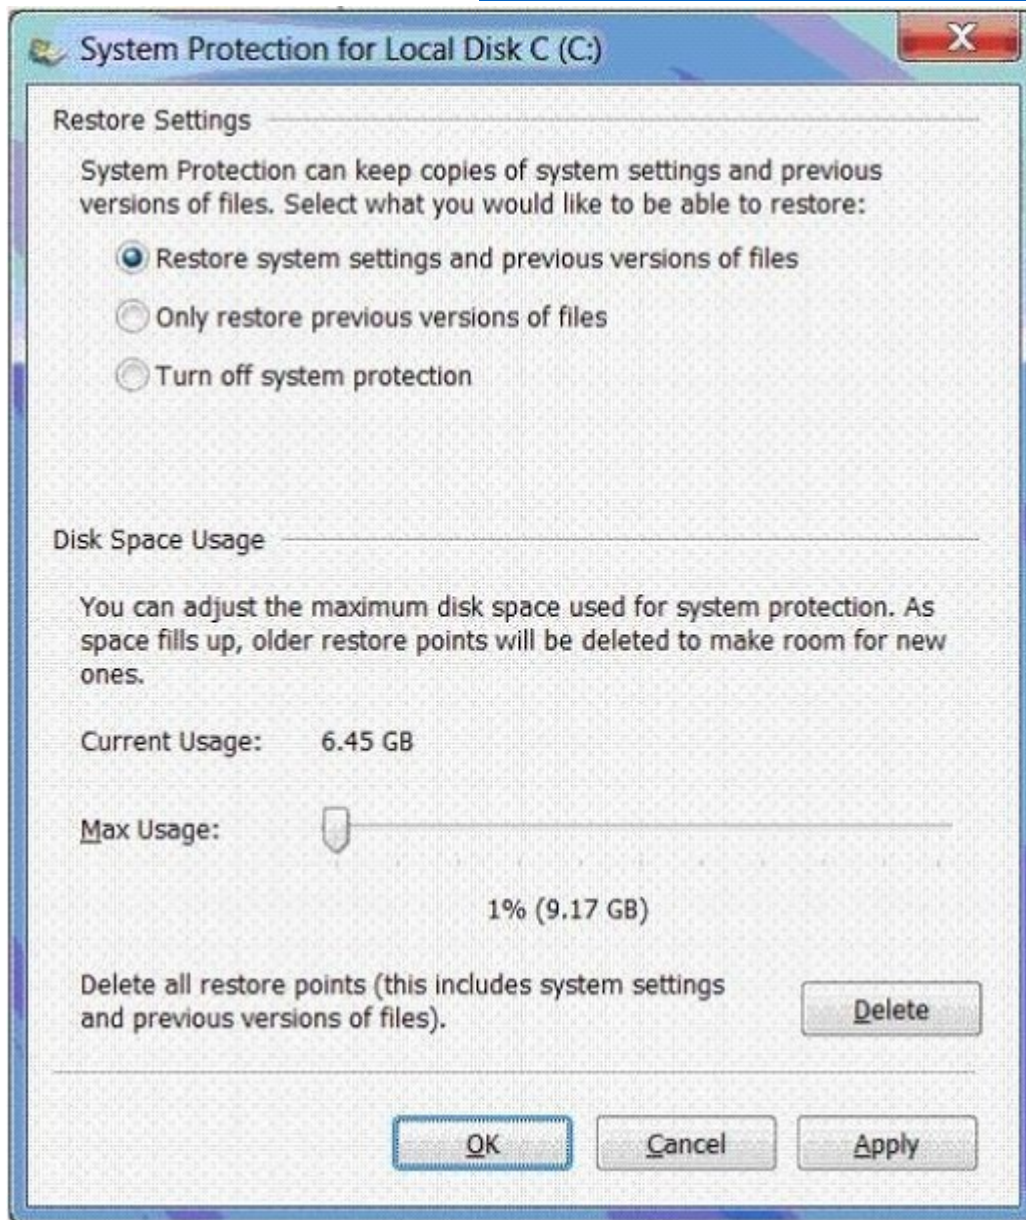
System Protection for Local Disk C (C:)

X

Restore Settings

System Protection can keep copies of system settings and previous versions of files. Select what you would like to be able to restore:

Restore system settings and previous versions of files

Only restore previous versions of files

Turn off system protection

Disk Space Usage

You can adjust the maximum disk space used for system protection. As space fills up, older restore points will be deleted to make room for new ones.

Current Usage: 6.45 GB

Max Usage:

1% (9.17 GB)

Delete all restore points (this includes system settings and previous versions of files).

Delete

OK

Cancel

Apply